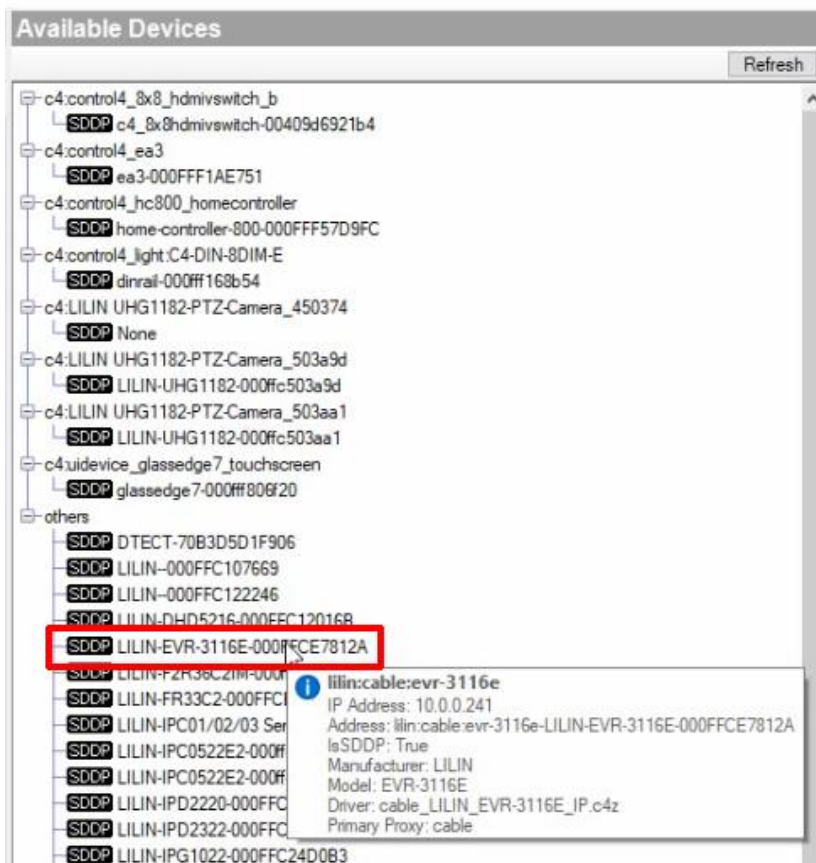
Available Devices

Refresh

c4:control4_8x8_hdmivswitch_b
SDDP c4_8x8hdmivswitch-00409d6921b4
c4:control4_ea3
SDDP ea3-000FFF1AE751
c4:control4_hc800_homecontroller
SDDP home-controller-800-000FFF57D9FC
c4:control4_light:C4-DIN-8DIM-E
SDDP dinrail-000fff168b54
c4:LILIN UHG1182-PTZ-Camera_450374
SDDP None
c4:LILIN UHG1182-PTZ-Camera_503a9d
SDDP LILIN-UHG1182-000ffc503a9d
c4:LILIN UHG1182-PTZ-Camera_503aa1
SDDP LILIN-UHG1182-000ffc503aa1
c4:uidevice_glassedge7_touchscreen
SDDP glassedge7-000fff806f20
others
SDDP DTECT-70B3D5D1F906
SDDP LILIN--000FFC107669
SDDP LILIN--000FFC122246
SDDP LILIN-DHD5216-000FFC12016B
SDDP LILIN-EVR-3116E-000FFCE7812A
SDDP LILIN-F2R36C2IM-000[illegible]
SDDP LILIN-FR33C2-000FFC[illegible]
SDDP LILIN-IPC01/02/03 Ser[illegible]
SDDP LILIN-IPC0522E2-000ff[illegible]
SDDP LILIN-IPC0522E2-000ff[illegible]
SDDP LILIN-IPD2220-000FFC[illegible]
SDDP LILIN-IPD2322-000FFC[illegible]
SDDP LILIN-IPG1022-000FFC24D0B3

lilin:cable:evr-3116e
IP Address: 10.0.0.241
Address: lilin:cable:evr-3116e-LILIN-EVR-3116E-000FFCE7812A
IsSDDP: True
Manufacturer: LILIN
Model: EVR-3116E
Driver: cable_LILIN_EVR-3116E_IP.c4z
Primary Proxy: cable